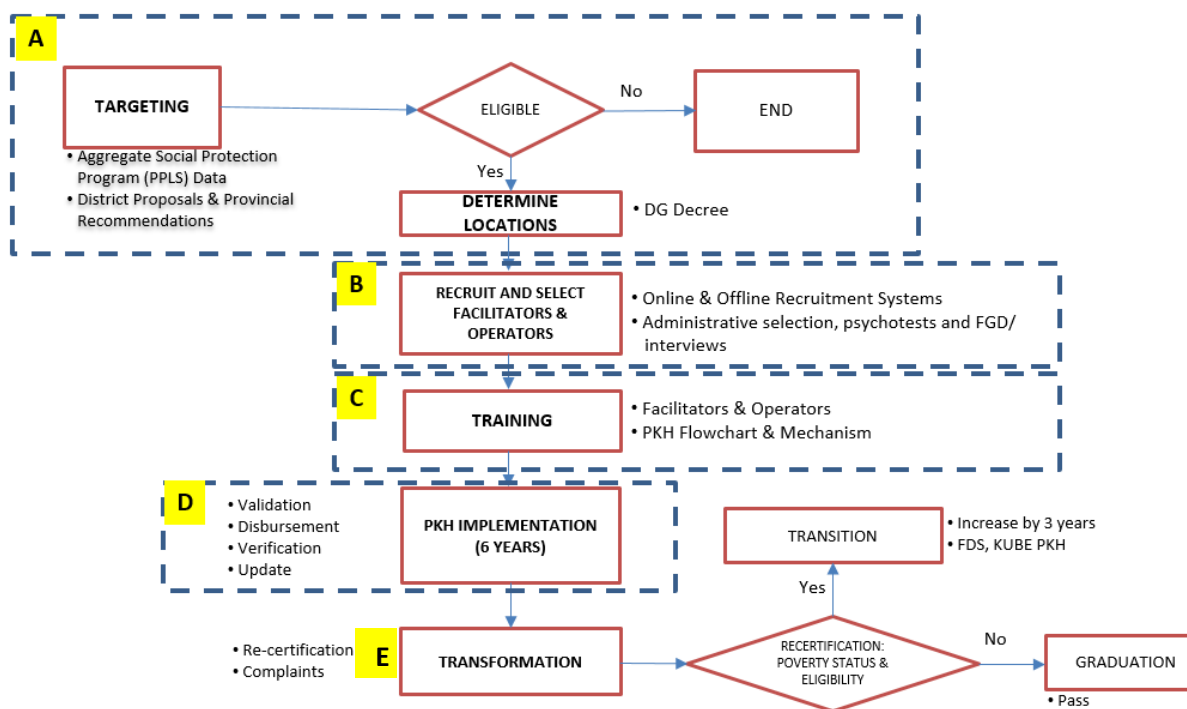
A

TARGETING

• Aggregate Social Protection Program (PPLS) Data
• District Proposals & Provincial Recommendations

ELIGIBLE

No

END

Yes

DETERMINE LOCATIONS

• DG Decree

B

RECRUIT AND SELECT FACILITATORS & OPERATORS

• Online & Offline Recruitment Systems
• Administrative selection, psychotests and FGD/ interviews

C

TRAINING

• Facilitators & Operators
• PKH Flowchart & Mechanism

D

• Validation
• Disbursement
• Verification
• Update

PKH IMPLEMENTATION (6 YEARS)

TRANSITION

• Increase by 3 years
• FDS, KUBE PKH

Yes

• Re-certification
• Complaints

E

TRANSFORMATION

RECERTIFICATION: POVERTY STATUS & ELIGIBILITY

No

GRADUATION

• Pass